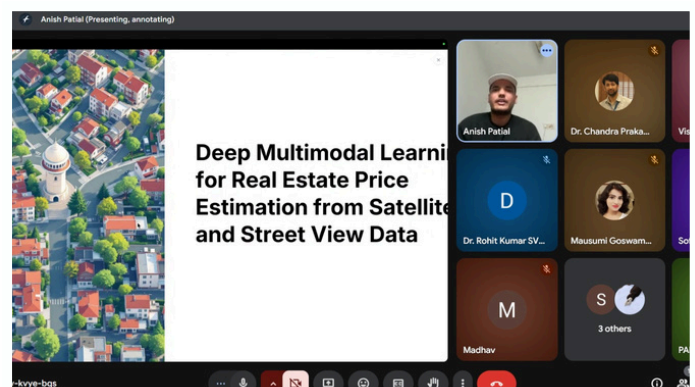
Anish Patial (Presenting, annotating)

Deep Multimodal Learnin for Real Estate Price Estimation from Satellite and Street View Data

Anish Patial

Dr. Chandra Praka...

Vis

D

Dr. Rohit Kumar SV...

Mausumi Goswam...

So

M

Madhav

S

3 others

PA

-kyye-bgs